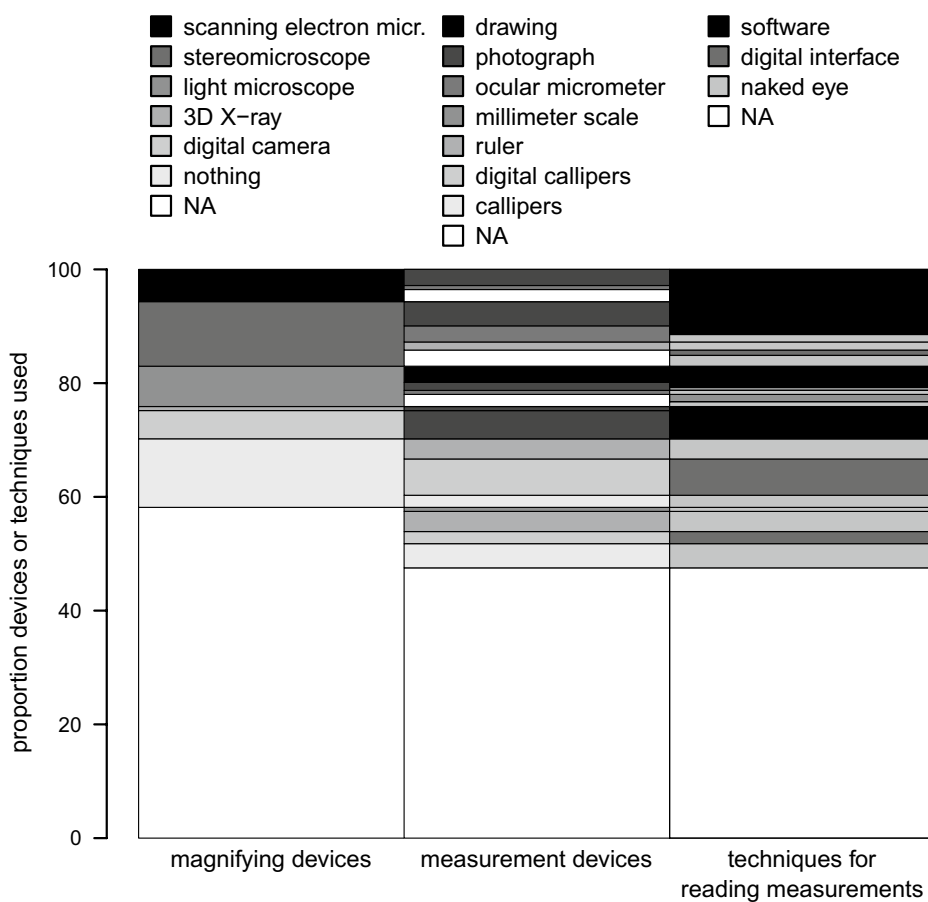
scanning electron micr.
stereomicroscope
light microscope
3D X−ray
digital camera
nothing
NA

drawing
photograph
ocular micrometer
millimeter scale
ruler
digital callipers
callipers
NA

software
digital interface
naked eye
NA

proportion devices or techniques used

100
80
60
40
20
0

magnifying devices
measurement devices
techniques for reading measurements